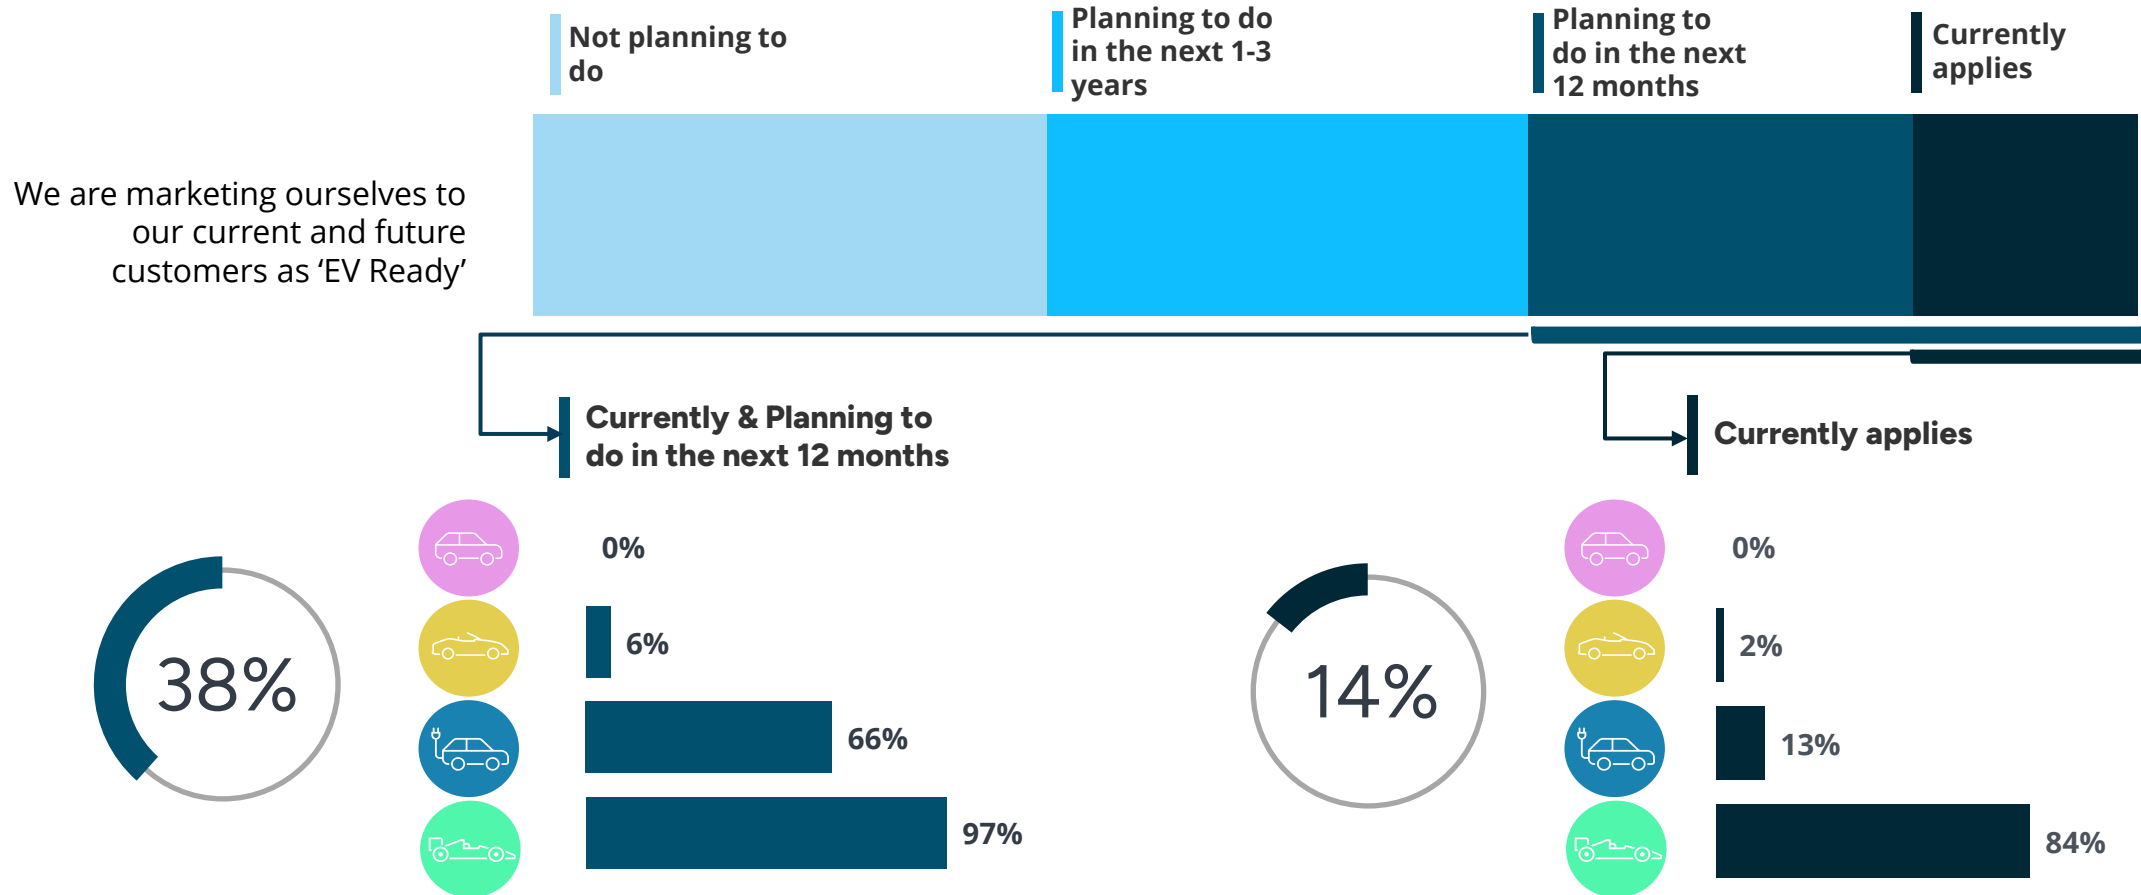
Not planning to do

Planning to do in the next 1-3 years

Planning to do in the next 12 months

Currently applies

We are marketing ourselves to our current and future customers as ‘EV Ready’

Currently & Planning to do in the next 12 months

Currently applies

38%

0%

6%

66%

97%

14%

0%

2%

13%

84%